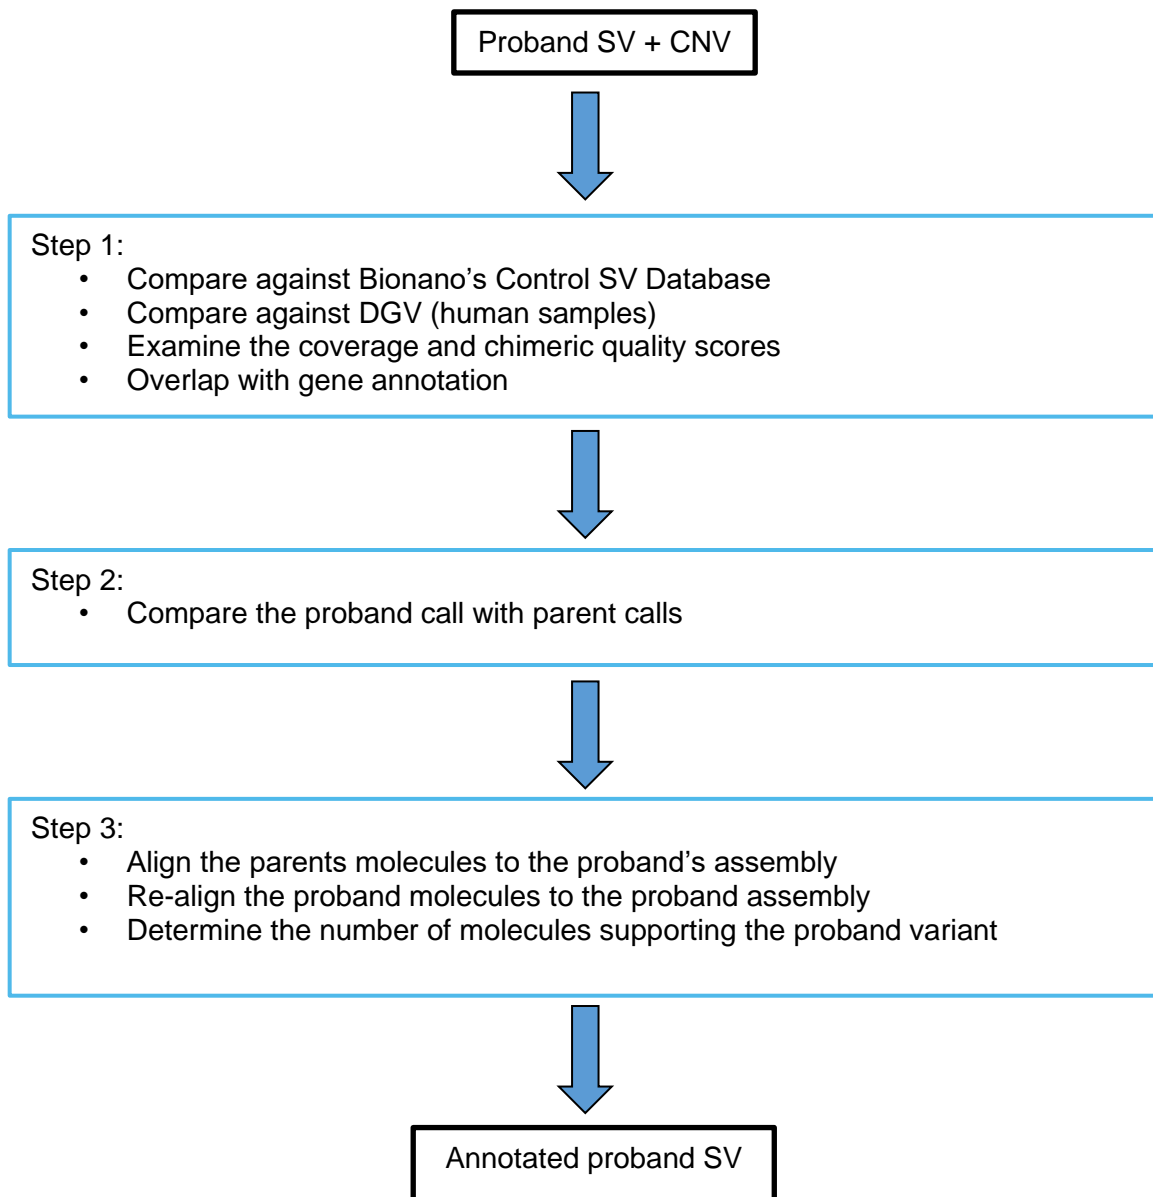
Proband SV + CNV

Step 1:
- Compare against Bionano’s Control SV Database
- Compare against DGV (human samples)
- Examine the coverage and chimeric quality scores
- Overlap with gene annotation

Step 2:
- Compare the proband call with parent calls

Step 3:
- Align the parents molecules to the proband’s assembly
- Re-align the proband molecules to the proband assembly
- Determine the number of molecules supporting the proband variant

Annotated proband SV